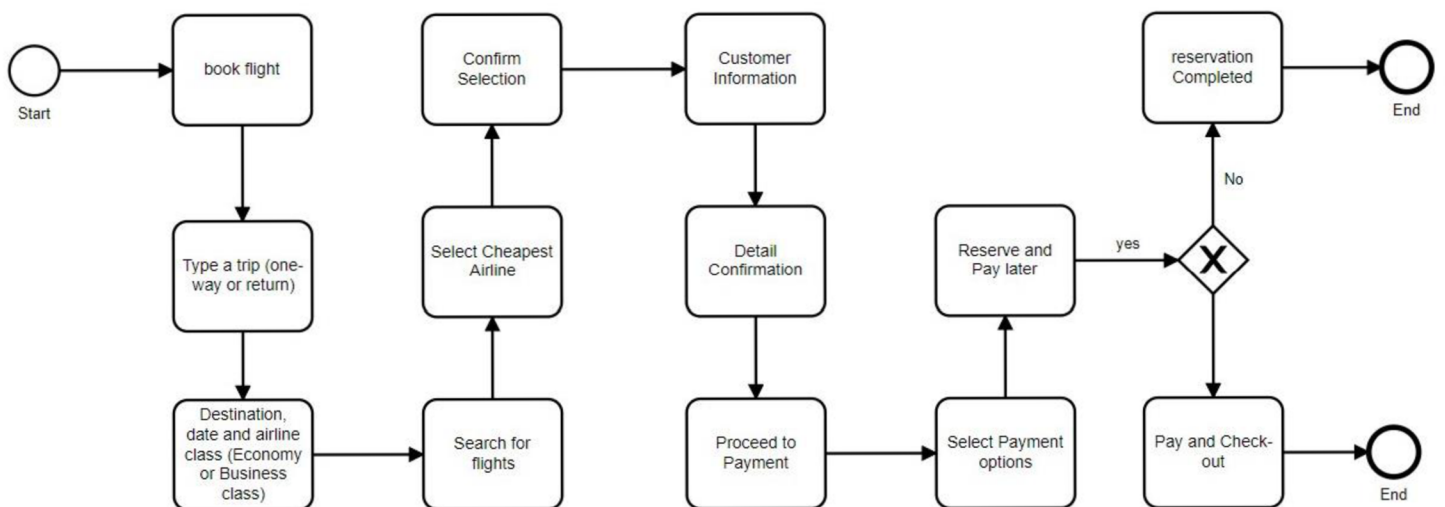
Start

book flight

Type a trip (one-way or return)

Destination, date and airline class (Economy or Business class)

Search for flights

Select Cheapest Airline

Confirm Selection

Customer Information

Detail Confirmation

Proceed to Payment

Select Payment options

Reserve and Pay later

yes

X

No

reservation Completed

End

Pay and Check-out

End